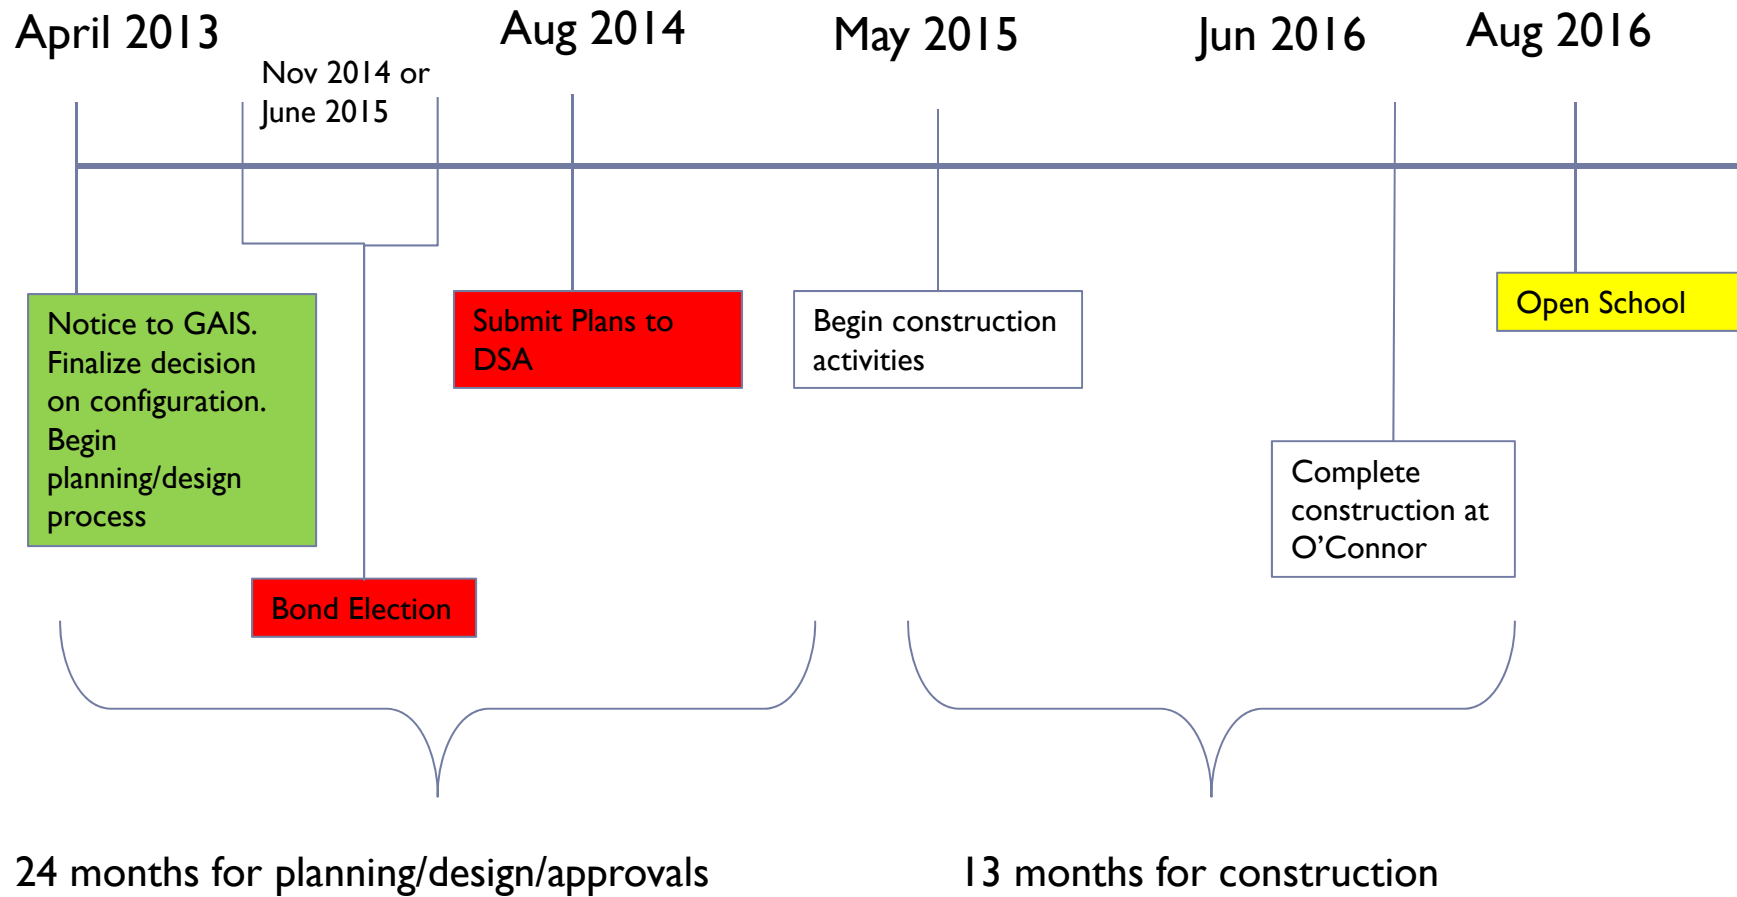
April 2013

Nov 2014 or June 2015

Aug 2014

May 2015

Jun 2016

Aug 2016

Notice to GAIS. Finalize decision on configuration. Begin planning/design process

Bond Election

Submit Plans to DSA

Begin construction activities

Complete construction at O’Connor

Open School

24 months for planning/design/approvals

13 months for construction